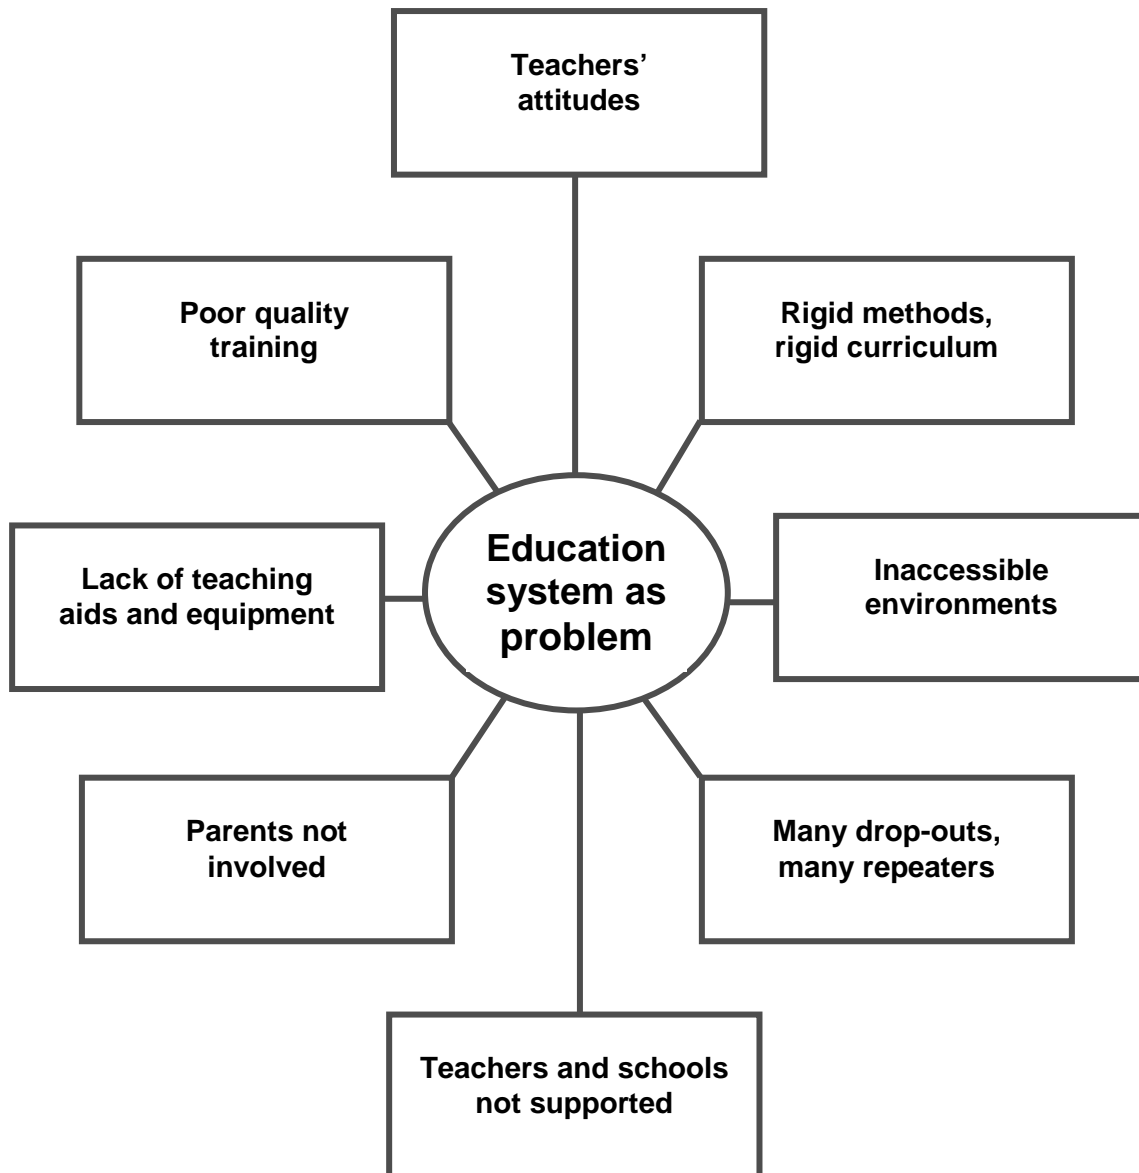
Teachers' attitudes

Poor quality training

Rigid methods, rigid curriculum

Lack of teaching aids and equipment

Education system as problem

Inaccessible environments

Parents not involved

Many drop-outs, many repeaters

Teachers and schools not supported